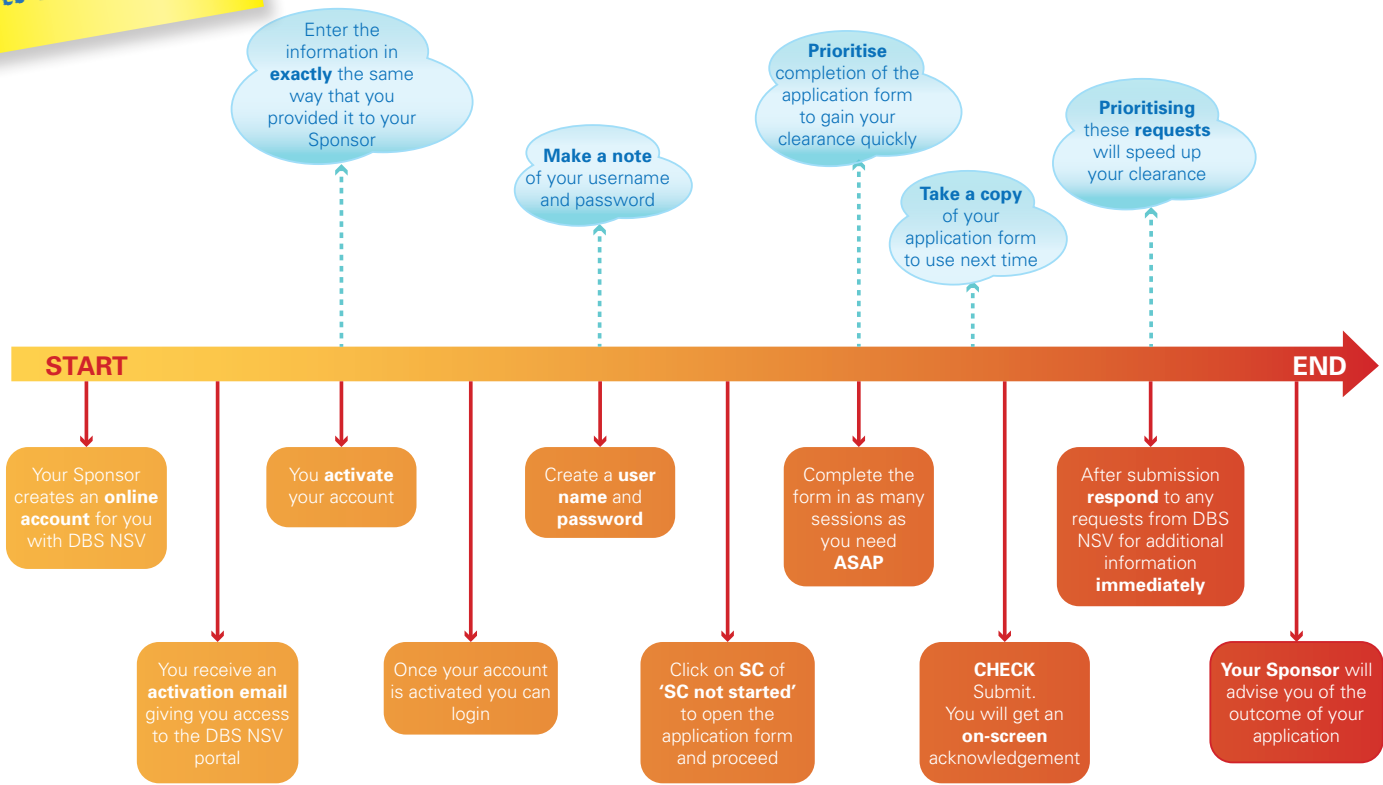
Enter the information in **exactly** the same way that you provided it to your Sponsor

**Make a note** of your username and password

**Prioritise** completion of the application form to gain your clearance quickly

**Take a copy** of your application form to use next time

**Prioritising** these **requests** will speed up your clearance

START

END

Your Sponsor creates an **online account** for you with DBS NSV

You receive an **activation email** giving you access to the DBS NSV portal

You **activate** your account

Once your account is activated you can login

Create a **user name** and **password**

Click on **SC** of **'SC not started'** to open the application form and proceed

Complete the form in as many sessions as you need **ASAP**

**CHECK** Submit. You will get an **on-screen** acknowledgement

After submission **respond** to any requests from DBS NSV for additional information **immediately**

**Your Sponsor** will advise you of the outcome of your application